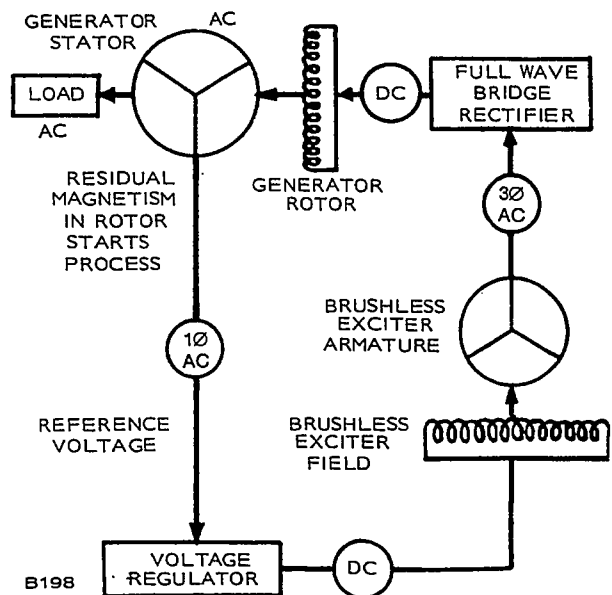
GENERATOR STATOR

AC

LOAD

AC

DC

FULL WAVE BRIDGE RECTIFIER

RESIDUAL MAGNETISM IN ROTOR STARTS PROCESS

GENERATOR ROTOR

3Ø AC

BRUSHLESS EXCITER ARMATURE

1Ø AC

REFERENCE VOLTAGE

BRUSHLESS EXCITER FIELD

B198

VOLTAGE REGULATOR

DC